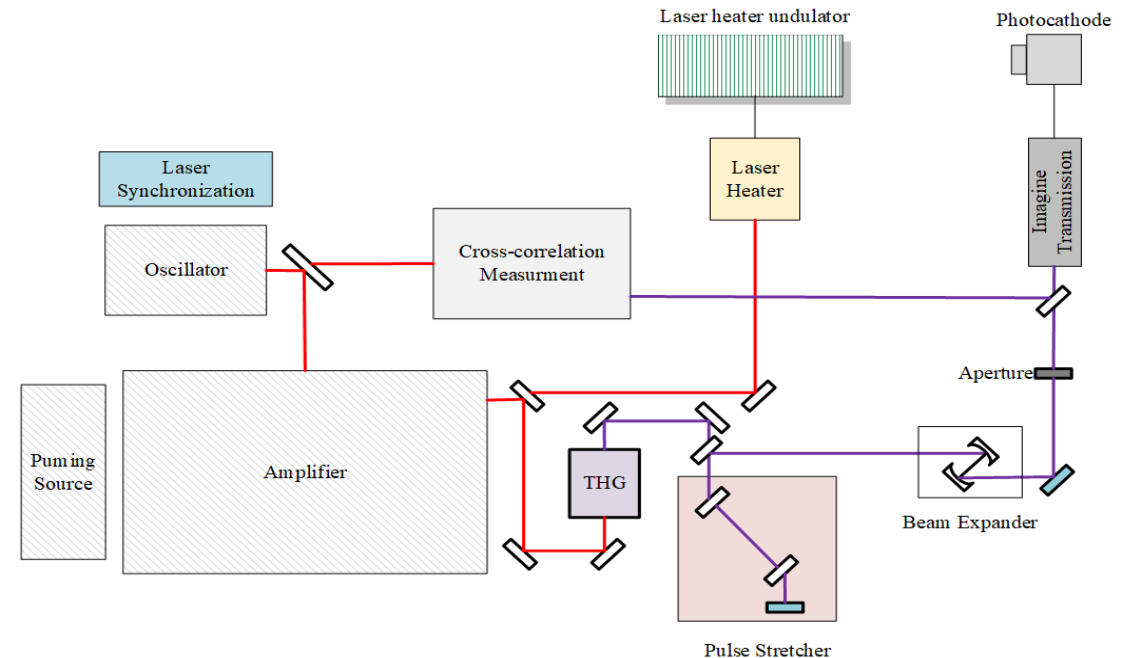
Laser heater undulator

Photocathode

Laser Synchronization

Laser Heater

Imagine Transmission

Oscillator

Cross-correlation Measurment

Aperture

Puming Source

Amplifier

THG

Beam Expander

Pulse Stretcher